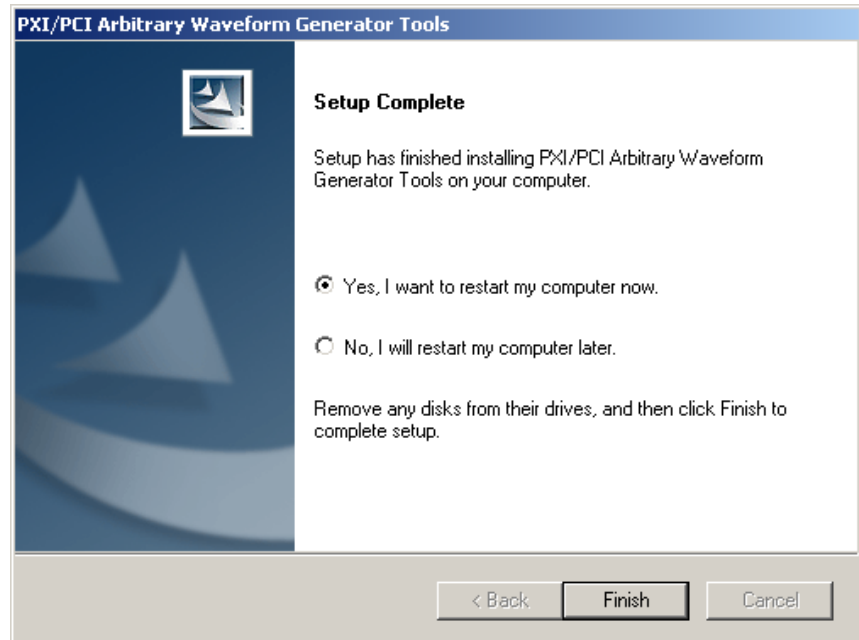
PXI/PCI Arbitrary Waveform Generator Tools

Setup Complete

Setup has finished installing PXI/PCI Arbitrary Waveform Generator Tools on your computer.

Yes, I want to restart my computer now.

No, I will restart my computer later.

Remove any disks from their drives, and then click Finish to complete setup.

< Back

Finish

Cancel